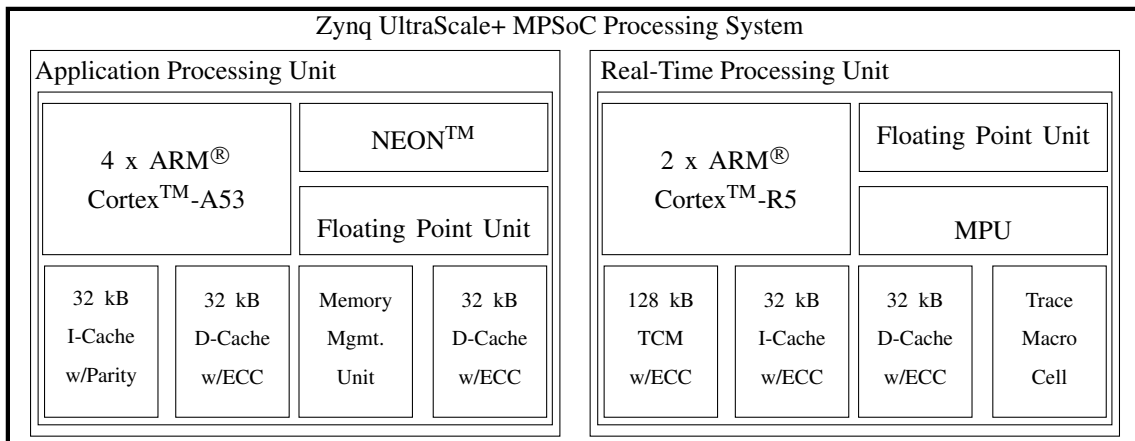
Zynq UltraScale+ MPSoC Processing System

Application Processing Unit

4 x ARM$^{®}$ Cortex$^{TM}$-A53

NEON$^{TM}$

Floating Point Unit

32 kB I-Cache w/Parity

32 kB D-Cache w/ECC

Memory Mgmt. Unit

32 kB D-Cache w/ECC

Real-Time Processing Unit

2 x ARM$^{®}$ Cortex$^{TM}$-R5

Floating Point Unit

MPU

128 kB TCM w/ECC

32 kB I-Cache w/ECC

32 kB D-Cache w/ECC

Trace Macro Cell